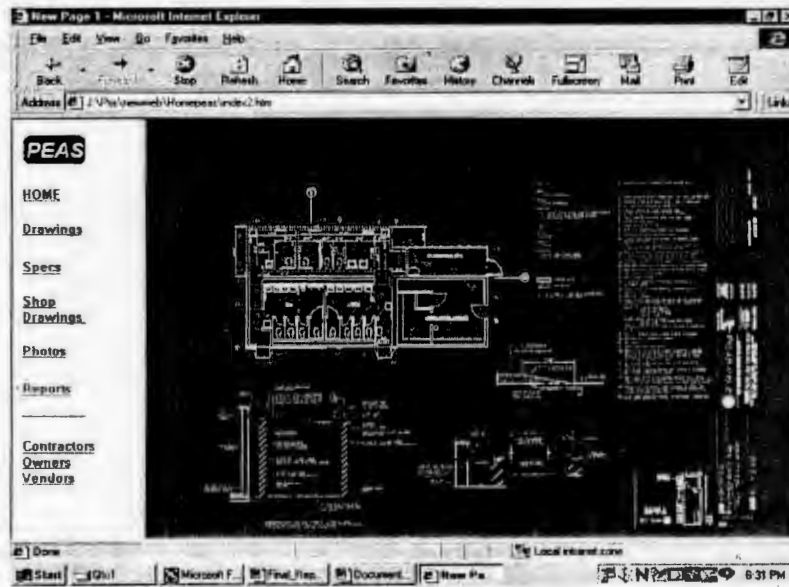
New Page 1 - Microsoft Internet Explorer

File Edit View Go Favorites Help

Back Forward Stop Refresh Home Search Favorites History Channels Fullscreen Mail Print Edit

Address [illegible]\Homepeas\index2.htm

Links

PEAS

HOME

Drawings

Specs

Shop Drawings

Photos

Reports

Contractors

Owners

Vendors

Done

Local intranet zone

Start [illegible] Microsoft F... Final_Res... Document... New Pa...

6:31 PM